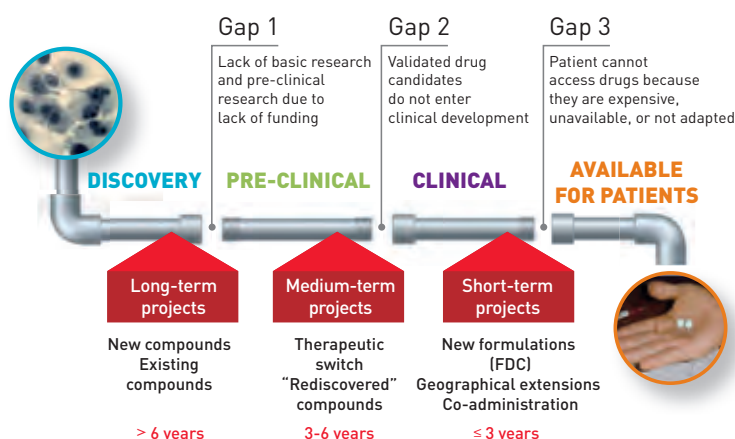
Gap 1

Lack of basic research and pre-clinical research due to lack of funding

Gap 2

Validated drug candidates do not enter clinical development

Gap 3

Patient cannot access drugs because they are expensive, unavailable, or not adapted

DISCOVERY

PRE-CLINICAL

CLINICAL

AVAILABLE FOR PATIENTS

Long-term projects

New compounds
Existing compounds

> 6 years

Medium-term projects

Therapeutic switch
"Rediscovered" compounds

3-6 years

Short-term projects

New formulations (FDC)
Geographical extensions
Co-administration

≤ 3 years